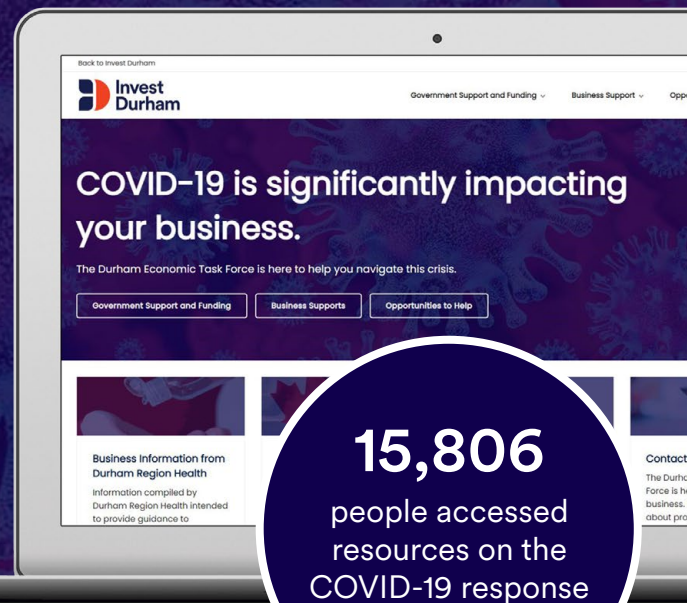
Back to Invest Durham

Invest Durham

Government Support and Funding ⌄ Business Support ⌄ Opp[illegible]

COVID-19 is significantly impacting your business.

The Durham Economic Task Force is here to help you navigate this crisis.

Government Support and Funding

Business Supports

Opportunities to Help

Business Information from Durham Region Health

Information compiled by Durham Region Health intended to provide guidance to

Contact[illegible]

The Durh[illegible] Force is h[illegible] business. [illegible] about pro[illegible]

15,806

people accessed resources on the COVID-19 response